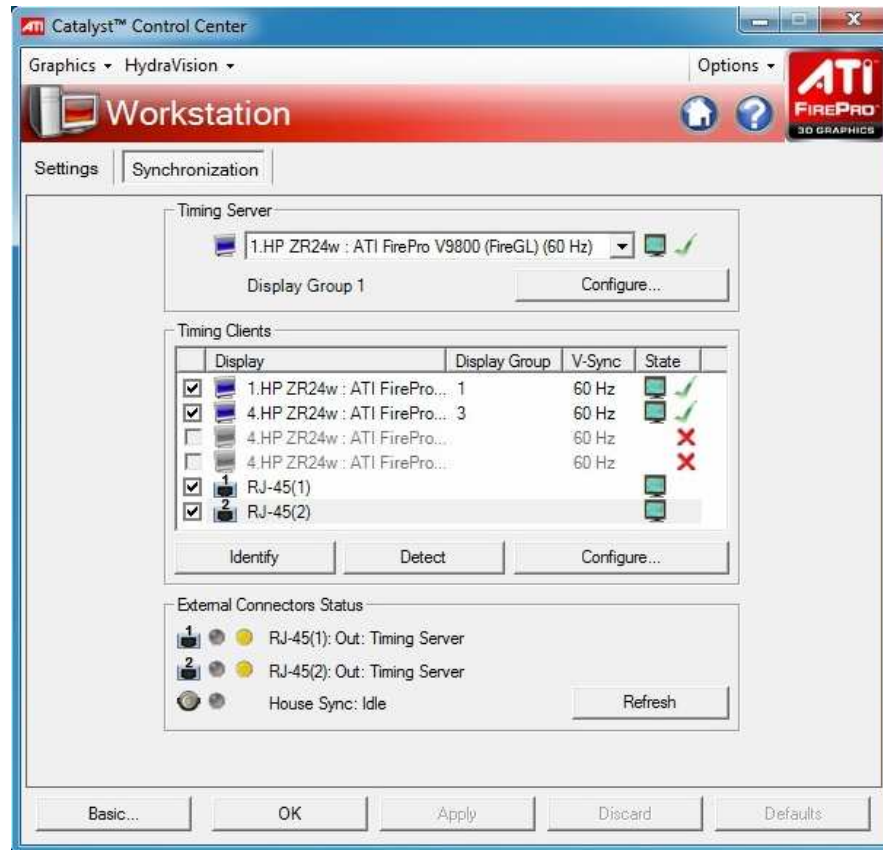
ATI Catalyst™ Control Center

Graphics ▾ HydraVision ▾

Options ▾

ATI FirePro 3D GRAPHICS

Workstation

Settings

Synchronization

Timing Server

1.HP ZR24w : ATI FirePro V9800 (FireGL) (60 Hz)

Display Group 1

Configure...

Timing Clients

| | Display | Display Group | V-Sync | State |
|---|---|---|---|---|
| ☑ | 1.HP ZR24w : ATI FirePro... | 1 | 60 Hz | ✓ |
| ☑ | 4.HP ZR24w : ATI FirePro... | 3 | 60 Hz | ✓ |
| ☐ | 4.HP ZR24w : ATI FirePro... | | 60 Hz | ✗ |
| ☐ | 4.HP ZR24w : ATI FirePro... | | 60 Hz | ✗ |
| ☑ | 1 RJ-45(1) | | | |
| ☑ | 2 RJ-45(2) | | | |

Identify

Detect

Configure...

External Connectors Status

1 RJ-45(1): Out: Timing Server

2 RJ-45(2): Out: Timing Server

House Sync: Idle

Refresh

Basic...

OK

Apply

Discard

Defaults